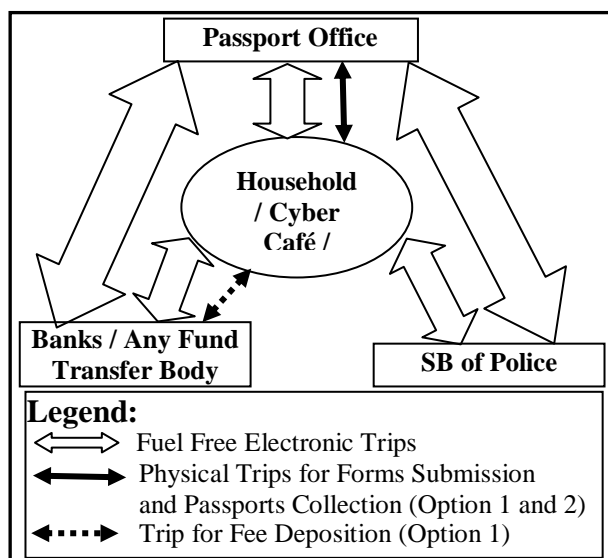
Passport Office

Household / Cyber Café /

Banks / Any Fund Transfer Body

SB of Police

Legend:
Fuel Free Electronic Trips
Physical Trips for Forms Submission and Passports Collection (Option 1 and 2)
Trip for Fee Deposition (Option 1)